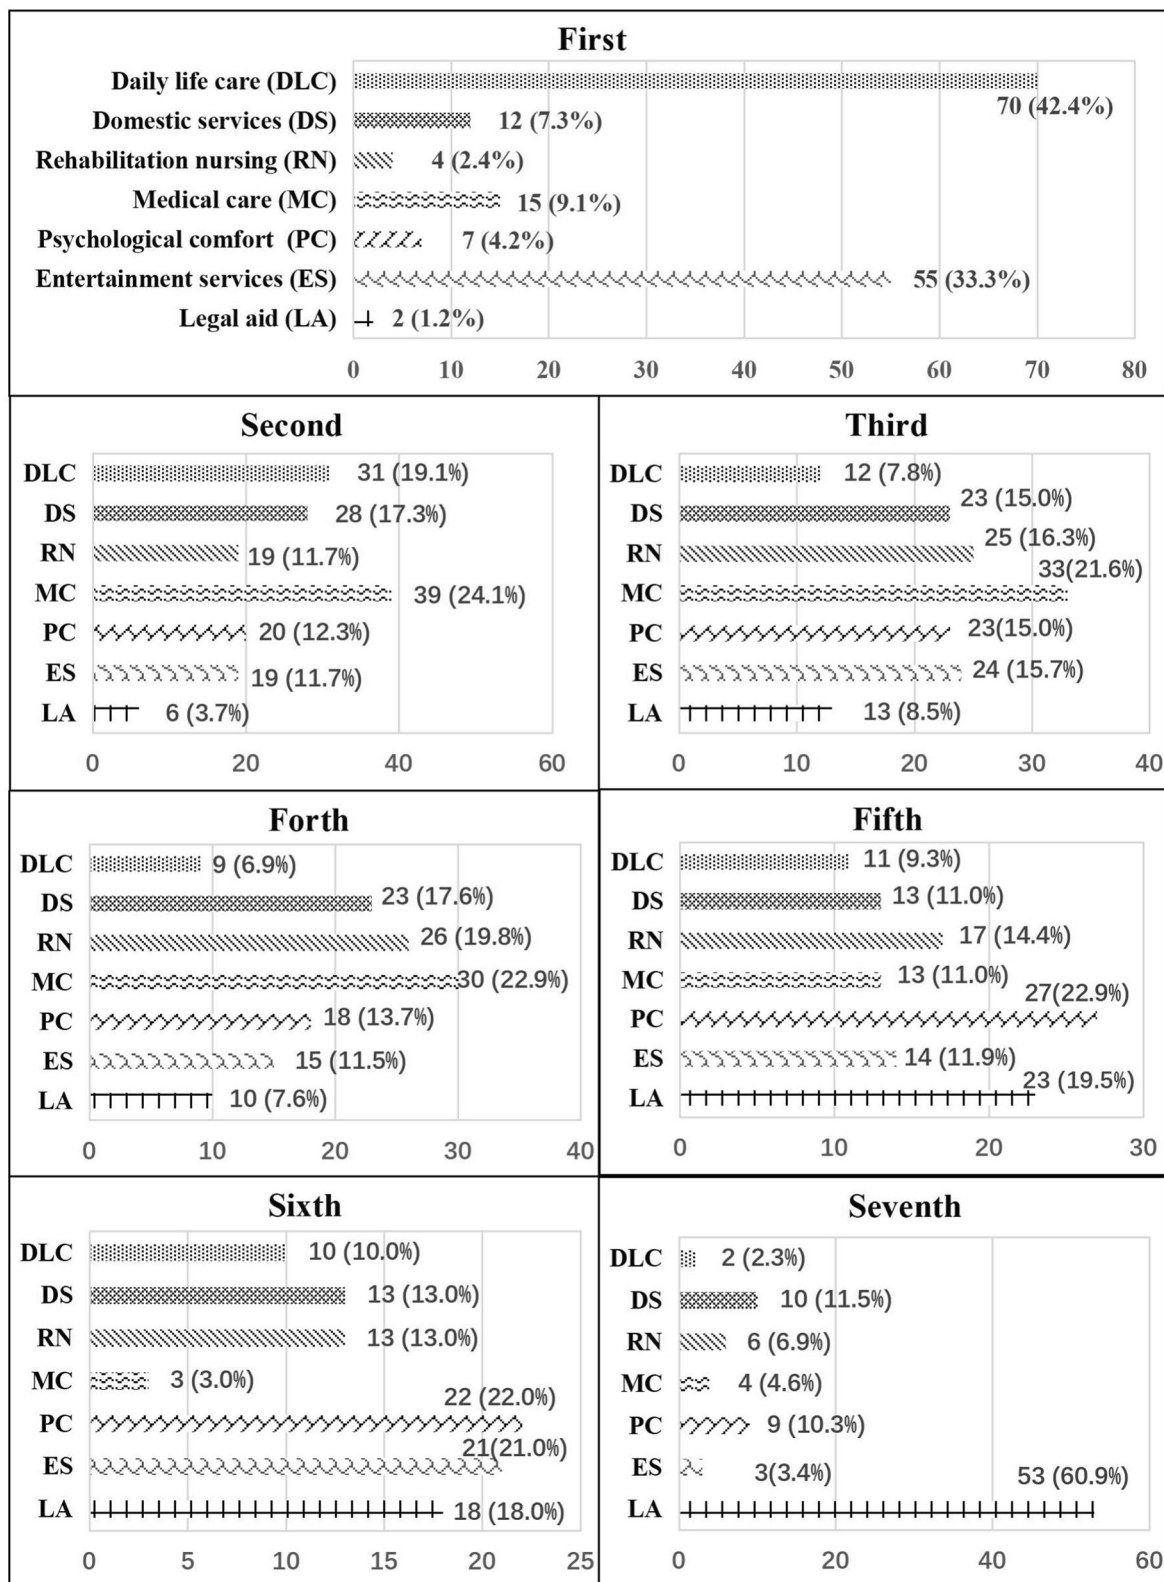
First

Daily life care (DLC) 70 (42.4%)
Domestic services (DS) 12 (7.3%)
Rehabilitation nursing (RN) 4 (2.4%)
Medical care (MC) 15 (9.1%)
Psychological comfort (PC) 7 (4.2%)
Entertainment services (ES) 55 (33.3%)
Legal aid (LA) 2 (1.2%)

0 10 20 30 40 50 60 70 80

Second

DLC 31 (19.1%)
DS 28 (17.3%)
RN 19 (11.7%)
MC 39 (24.1%)
PC 20 (12.3%)
ES 19 (11.7%)
LA 6 (3.7%)

0 20 40 60

Third

DLC 12 (7.8%)
DS 23 (15.0%)
RN 25 (16.3%)
MC 33(21.6%)
PC 23(15.0%)
ES 24 (15.7%)
LA 13 (8.5%)

0 10 20 30 40

Forth

DLC 9 (6.9%)
DS 23 (17.6%)
RN 26 (19.8%)
MC 30 (22.9%)
PC 18 (13.7%)
ES 15 (11.5%)
LA 10 (7.6%)

0 10 20 30 40

Fifth

DLC 11 (9.3%)
DS 13 (11.0%)
RN 17 (14.4%)
MC 13 (11.0%)
PC 27(22.9%)
ES 14 (11.9%)
LA 23 (19.5%)

0 10 20 30

Sixth

DLC 10 (10.0%)
DS 13 (13.0%)
RN 13 (13.0%)
MC 3 (3.0%)
PC 22 (22.0%)
ES 21(21.0%)
LA 18 (18.0%)

0 5 10 15 20 25

Seventh

DLC 2 (2.3%)
DS 10 (11.5%)
RN 6 (6.9%)
MC 4 (4.6%)
PC 9 (10.3%)
ES 3(3.4%)
LA 53 (60.9%)

0 20 40 60